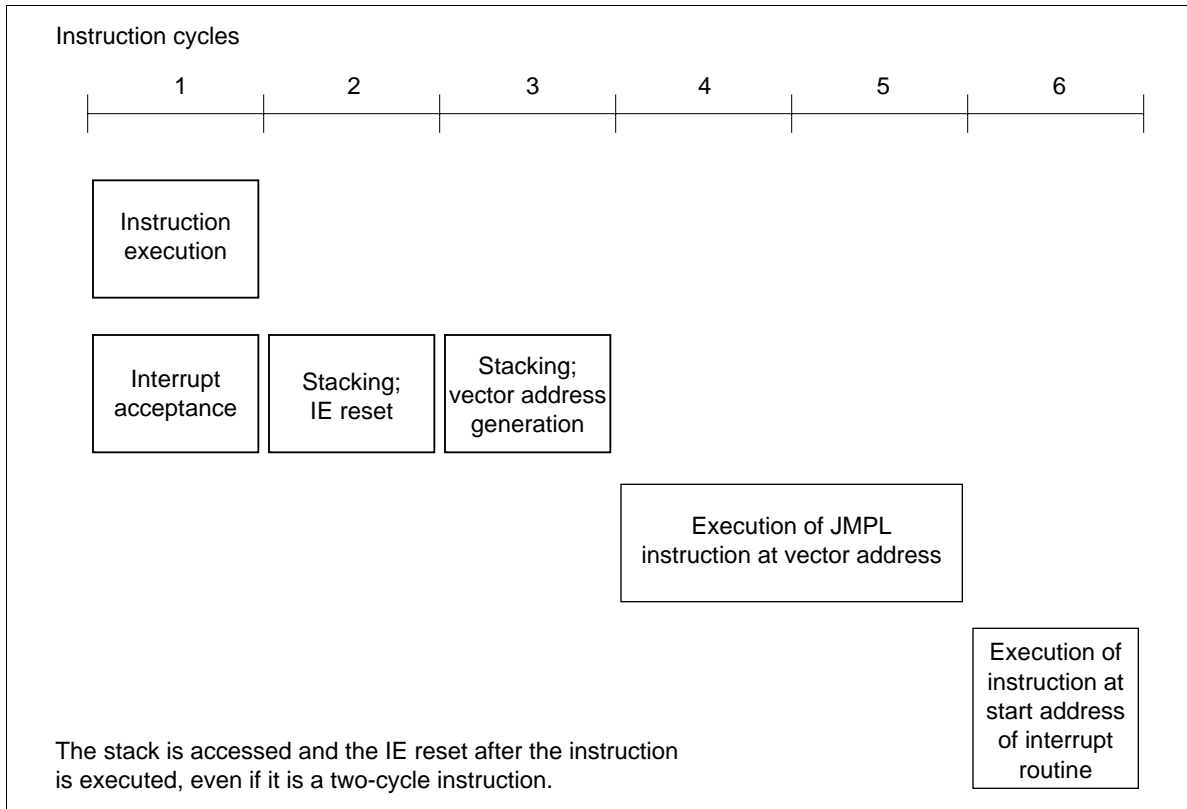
Instruction cycles

1 2 3 4 5 6

Instruction execution

Interrupt acceptance

Stacking; IE reset

Stacking; vector address generation

Execution of JMPL instruction at vector address

Execution of instruction at start address of interrupt routine

The stack is accessed and the IE reset after the instruction is executed, even if it is a two-cycle instruction.